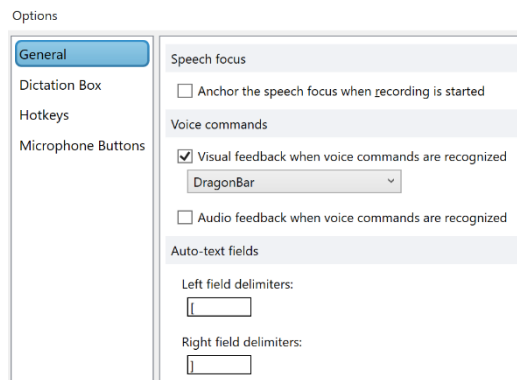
Options

General
Dictation Box
Hotkeys
Microphone Buttons

Speech focus

Anchor the speech focus when recording is started

Voice commands

Visual feedback when voice commands are recognized

DragonBar

Audio feedback when voice commands are recognized

Auto-text fields

Left field delimiters:

[

Right field delimiters:

]